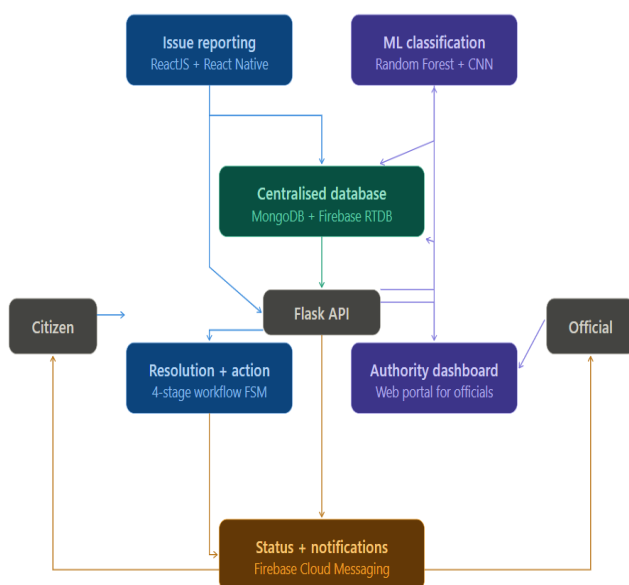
Issue reporting
ReactJS + React Native

ML classification
Random Forest + CNN

Centralised database
MongoDB + Firebase RTDB

Citizen

Flask API

Official

Resolution + action
4-stage workflow FSM

Authority dashboard
Web portal for officials

Status + notifications
Firebase Cloud Messaging